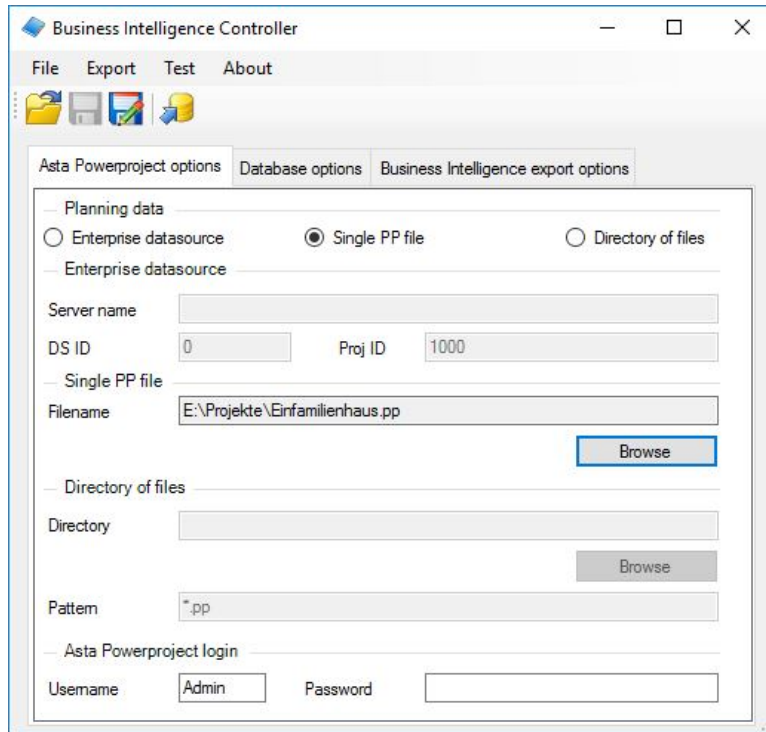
Business Intelligence Controller

File Export Test About

Asta Powerproject options | Database options | Business Intelligence export options

Planning data

Enterprise datasource Single PP file Directory of files

Enterprise datasource

Server name

DS ID 0 Proj ID 1000

Single PP file

Filename E:\Projekte\Einfamilienhaus.pp

Browse

Directory of files

Directory

Browse

Pattern *.pp

Asta Powerproject login

Username Admin Password